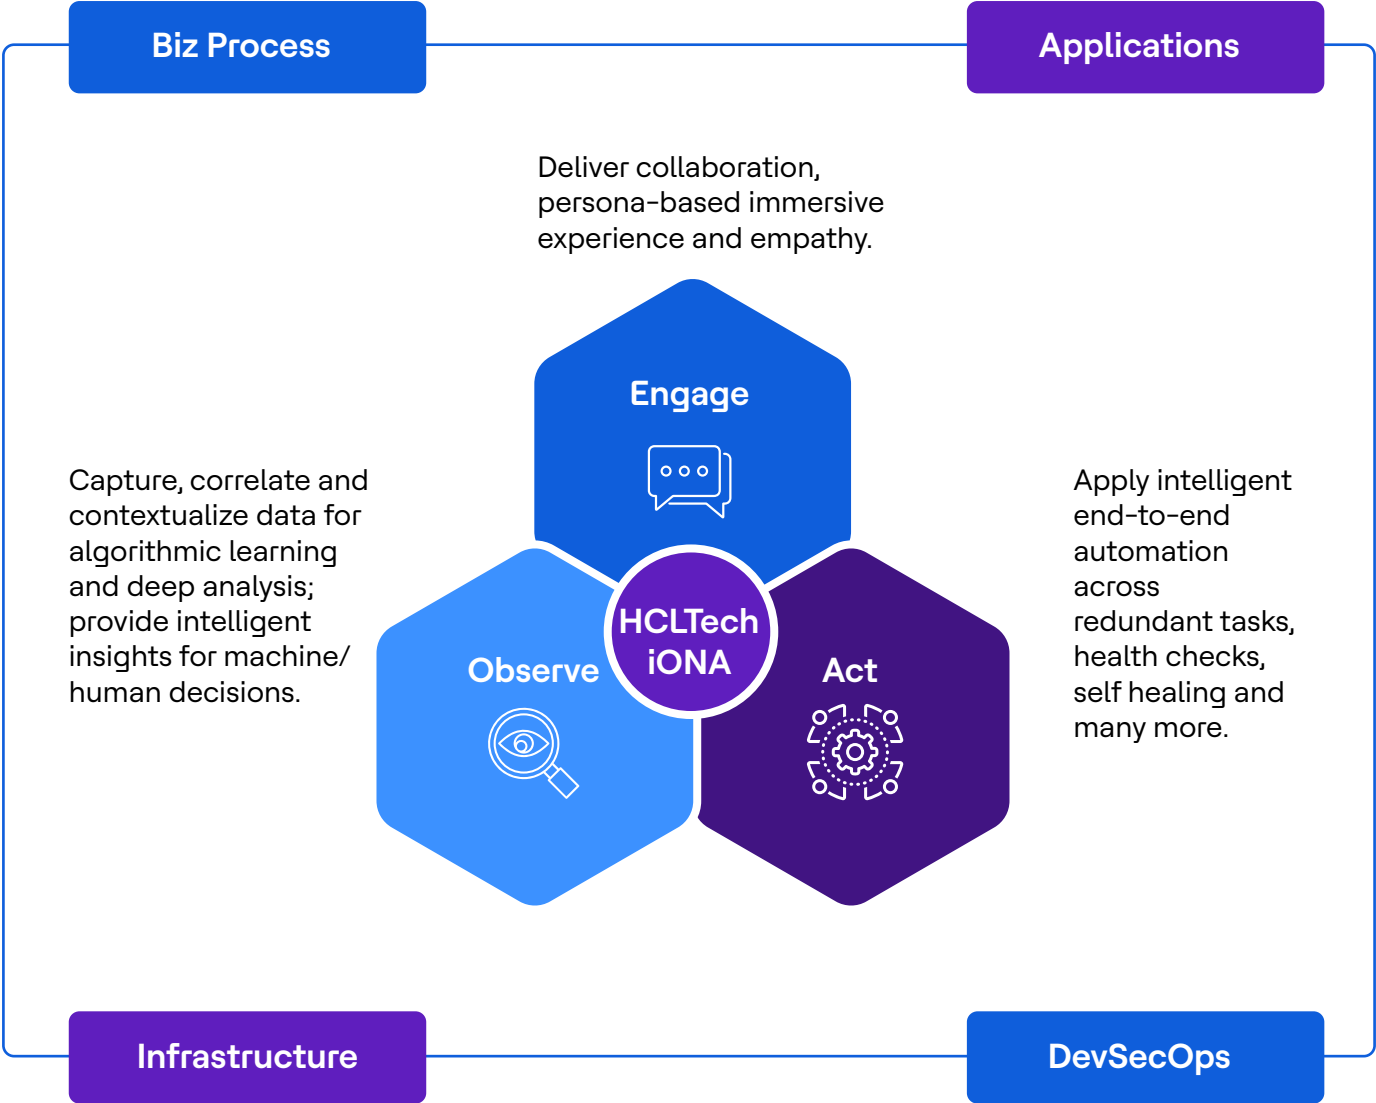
Biz Process

Applications

Deliver collaboration, persona-based immersive experience and empathy.

Engage

Capture, correlate and contextualize data for algorithmic learning and deep analysis; provide intelligent insights for machine/ human decisions.

HCLTech iONA

Observe

Act

Apply intelligent end-to-end automation across redundant tasks, health checks, self healing and many more.

Infrastructure

DevSecOps